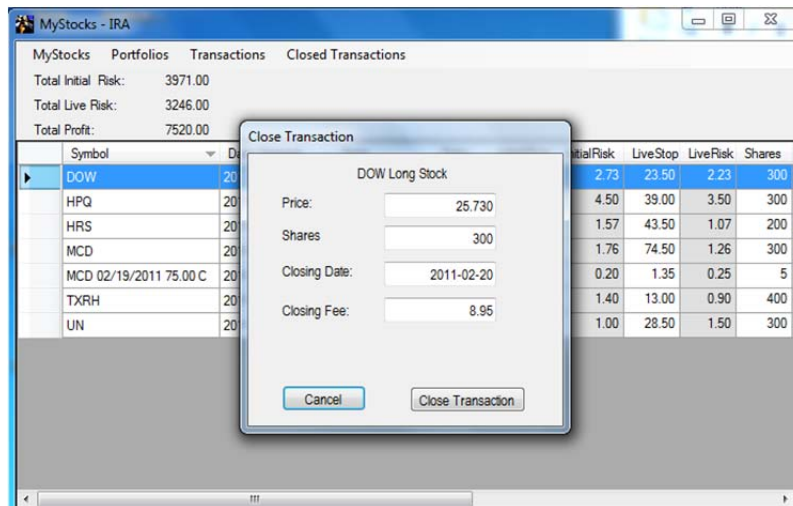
MyStocks - IRA

MyStocks Portfolios Transactions Closed Transactions

Total Initial Risk: 3971.00
Total Live Risk: 3246.00
Total Profit: 7520.00

| | Symbol | Da | itialRisk | LiveStop | LiveRisk | Shares |
|---|---|---|---|---|---|---|
| ▶ | DOW | 20 | 2.73 | 23.50 | 2.23 | 300 |
| | HPQ | 20 | 4.50 | 39.00 | 3.50 | 300 |
| | HRS | 20 | 1.57 | 43.50 | 1.07 | 200 |
| | MCD | 20 | 1.76 | 74.50 | 1.26 | 300 |
| | MCD 02/19/2011 75.00 C | 20 | 0.20 | 1.35 | 0.25 | 5 |
| | TXRH | 20 | 1.40 | 13.00 | 0.90 | 400 |
| | UN | 20 | 1.00 | 28.50 | 1.50 | 300 |

Close Transaction

DOW Long Stock

Price: 25.730
Shares 300
Closing Date: 2011-02-20
Closing Fee: 8.95

Cancel
Close Transaction